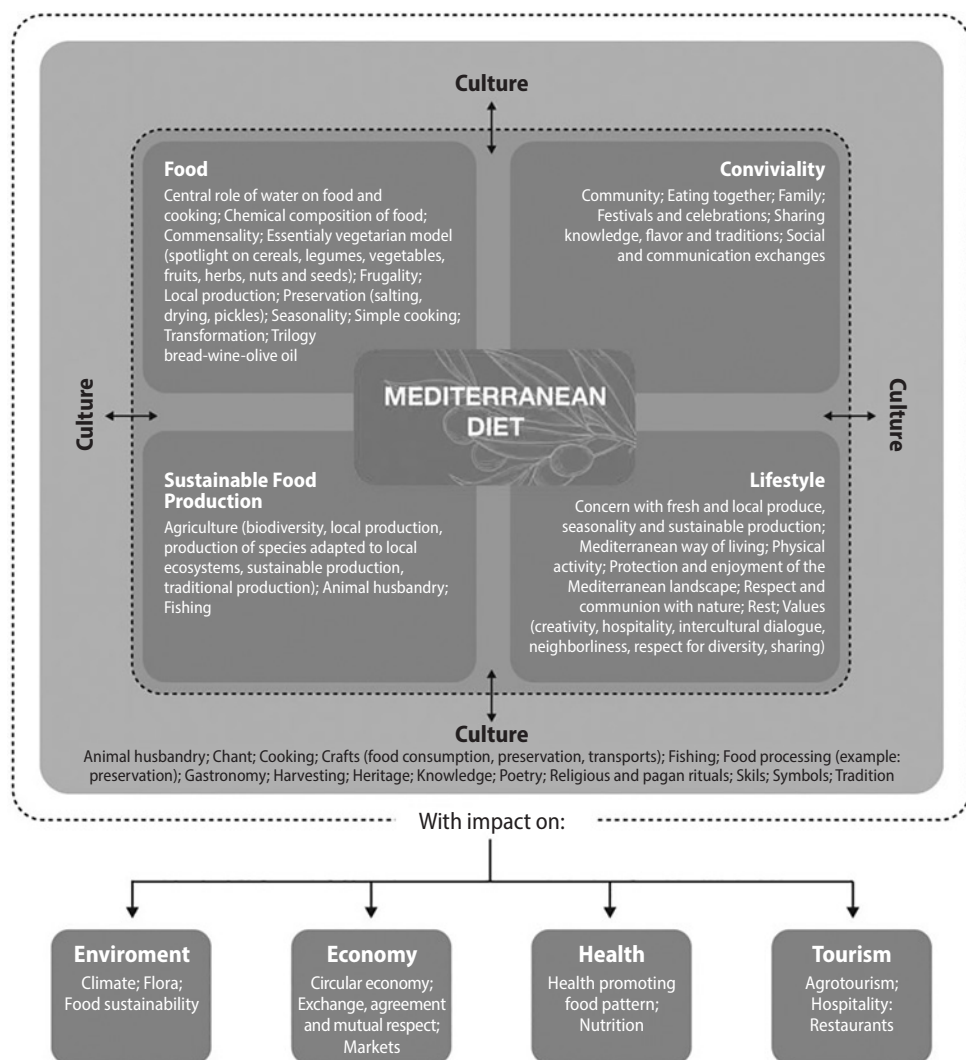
Culture

Food
Central role of water on food and cooking; Chemical composition of food; Commensality; Essentialy vegetarian model (spotlight on cereals, legumes, vegetables, fruits, herbs, nuts and seeds); Frugality; Local production; Preservation (salting, drying, pickles); Seasonality; Simple cooking; Transformation; Trilogy bread-wine-olive oil

Conviviality
Community; Eating together; Family; Festivals and celebrations; Sharing knowledge, flavor and traditions; Social and communication exchanges

Culture

MEDITERRANEAN DIET

Culture

Sustainable Food Production
Agriculture (biodiversity, local production, production of species adapted to local ecosystems, sustainable production, traditional production); Animal husbandry; Fishing

Lifestyle
Concern with fresh and local produce, seasonality and sustainable production; Mediterranean way of living; Physical activity; Protection and enjoyment of the Mediterranean landscape; Respect and communion with nature; Rest; Values (creativity, hospitality, intercultural dialogue, neighborliness, respect for diversity, sharing)

Culture
Animal husbandry; Chant; Cooking; Crafts (food consumption, preservation, transports); Fishing; Food processing (example: preservation); Gastronomy; Harvesting; Heritage; Knowledge; Poetry; Religious and pagan rituals; Skils; Symbols; Tradition

With impact on:

Enviroment
Climate; Flora; Food sustainability

Economy
Circular economy; Exchange, agreement and mutual respect; Markets

Health
Health promoting food pattern; Nutrition

Tourism
Agrotourism; Hospitality: Restaurants